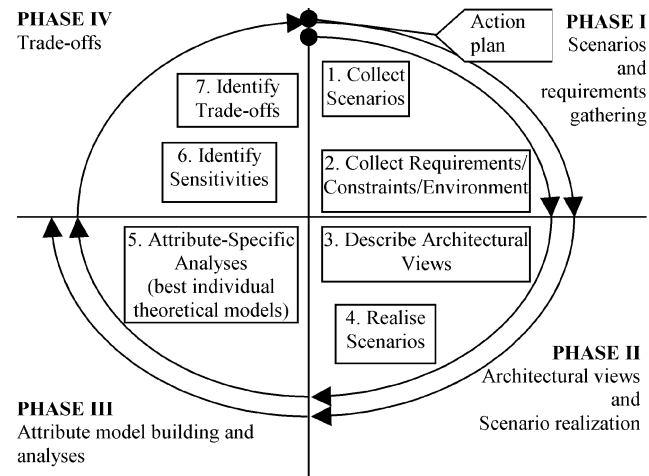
PHASE IV
Trade-offs

Action plan

PHASE I
Scenarios and requirements gathering

7. Identify Trade-offs

1. Collect Scenarios

6. Identify Sensitivities

2. Collect Requirements/ Constraints/Environment

5. Attribute-Specific Analyses (best individual theoretical models)

3. Describe Architectural Views

4. Realise Scenarios

PHASE II
Architectural views and Scenario realization

PHASE III
Attribute model building and analyses